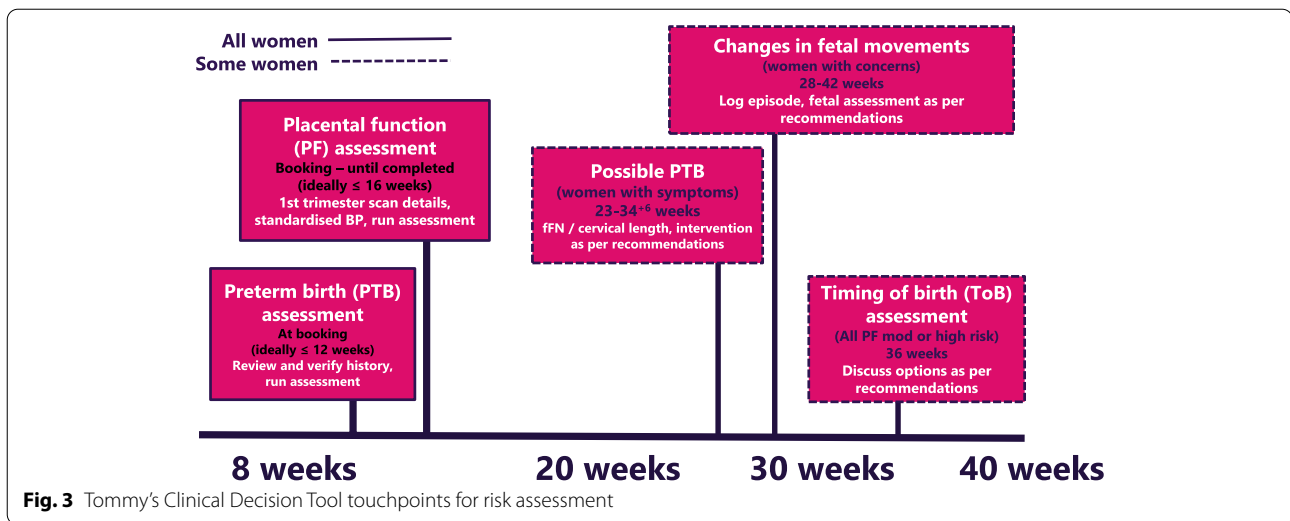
All women
Some women

Changes in fetal movements
(women with concerns)
28-42 weeks
Log episode, fetal assessment as per recommendations

Placental function (PF) assessment
Booking – until completed
(ideally ≤ 16 weeks)
1st trimester scan details, standardised BP, run assessment

Possible PTB
(women with symptoms)
23-34$^{+6}$ weeks
fFN / cervical length, intervention as per recommendations

Preterm birth (PTB) assessment
At booking
(ideally ≤ 12 weeks)
Review and verify history, run assessment

Timing of birth (ToB) assessment
(All PF mod or high risk)
36 weeks
Discuss options as per recommendations

8 weeks
20 weeks
30 weeks
40 weeks

Fig. 3 Tommy's Clinical Decision Tool touchpoints for risk assessment